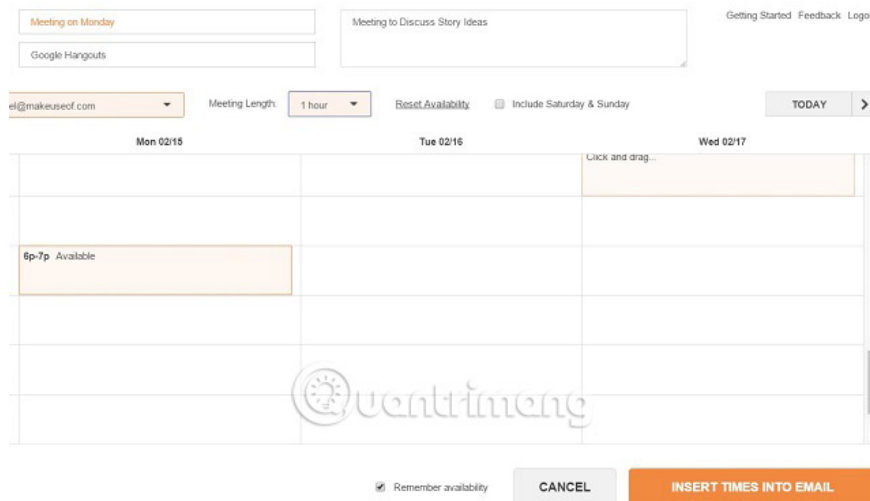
Meeting on Monday

Google Hangouts

Meeting to Discuss Story Ideas

Getting Started Feedback Logo

el@makeuseof.com

Meeting Length: 1 hour

Reset Availability

Include Saturday & Sunday

TODAY

| Mon 02/15 | Tue 02/16 | Wed 02/17 |
|---|---|---|
| | | Click and drag... |
| 6p-7p Available | | |

Quantrimang

Remember availability

CANCEL

INSERT TIMES INTO EMAIL